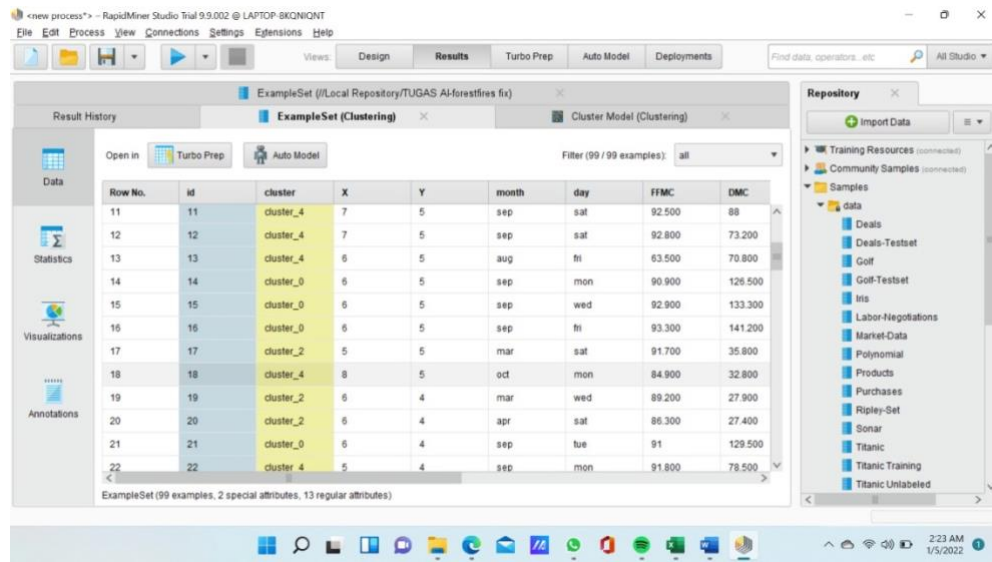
<new process*> – RapidMiner Studio Trial 9.9.002 @ LAPTOP-8KQNIQNT

File Edit Process View Connections Settings Extensions Help

Views: Design Results Turbo Prep Auto Model Deployments

Find data, operators...etc

All Studio

ExampleSet (//Local Repository/TUGAS AI-forestfires fix)

Result History

ExampleSet (Clustering)

Cluster Model (Clustering)

Data

Statistics

Visualizations

Annotations

Open in Turbo Prep Auto Model

Filter (99 / 99 examples): all

| Row No. | id | cluster | X | Y | month | day | FFMC | DMC |
|---|---|---|---|---|---|---|---|---|
| 11 | 11 | cluster_4 | 7 | 5 | sep | sat | 92.500 | 88 |
| 12 | 12 | cluster_4 | 7 | 5 | sep | sat | 92.800 | 73.200 |
| 13 | 13 | cluster_4 | 6 | 5 | aug | fri | 63.500 | 70.800 |
| 14 | 14 | cluster_0 | 6 | 5 | sep | mon | 90.900 | 126.500 |
| 15 | 15 | cluster_0 | 6 | 5 | sep | wed | 92.900 | 133.300 |
| 16 | 16 | cluster_0 | 6 | 5 | sep | fri | 93.300 | 141.200 |
| 17 | 17 | cluster_2 | 5 | 5 | mar | sat | 91.700 | 35.800 |
| 18 | 18 | cluster_4 | 8 | 5 | oct | mon | 84.900 | 32.800 |
| 19 | 19 | cluster_2 | 6 | 4 | mar | wed | 89.200 | 27.900 |
| 20 | 20 | cluster_2 | 6 | 4 | apr | sat | 86.300 | 27.400 |
| 21 | 21 | cluster_0 | 6 | 4 | sep | tue | 91 | 129.500 |
| 22 | 22 | cluster_4 | 5 | 4 | sep | mon | 91.800 | 78.500 |

ExampleSet (99 examples, 2 special attributes, 13 regular attributes)

Repository

Import Data

Training Resources (connected)
Community Samples (connected)
Samples
data
Deals
Deals-Testset
Golf
Golf-Testset
Iris
Labor-Negotiations
Market-Data
Polynomial
Products
Purchases
Ripley-Set
Sonar
Titanic
Titanic Training
Titanic Unlabeled

2:23 AM
1/5/2022